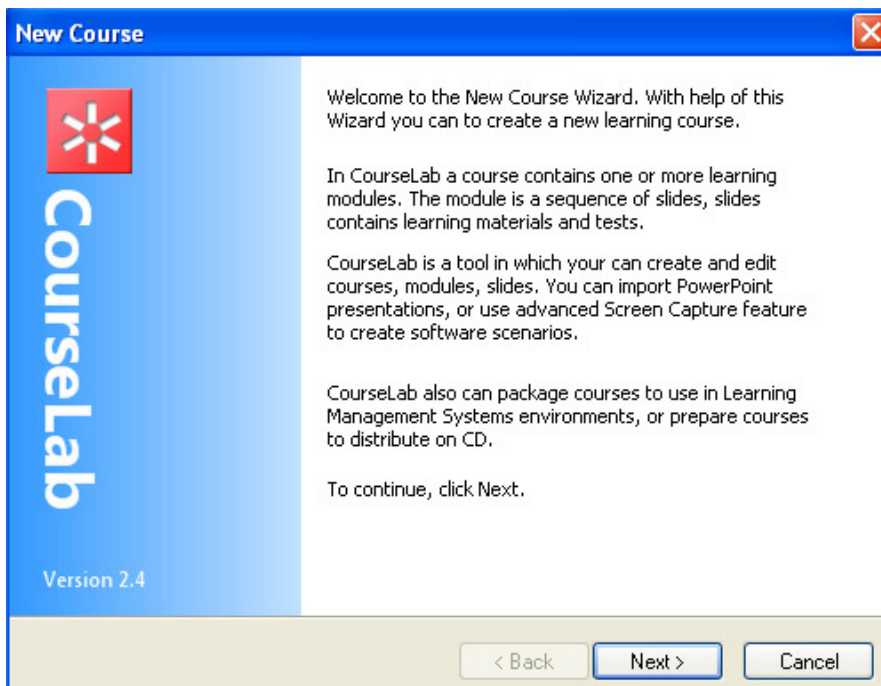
New Course

CourseLab

Version 2.4

Welcome to the New Course Wizard. With help of this Wizard you can to create a new learning course.

In CourseLab a course contains one or more learning modules. The module is a sequence of slides, slides contains learning materials and tests.

CourseLab is a tool in which your can create and edit courses, modules, slides. You can import PowerPoint presentations, or use advanced Screen Capture feature to create software scenarios.

CourseLab also can package courses to use in Learning Management Systems environments, or prepare courses to distribute on CD.

To continue, click Next.

< Back Next > Cancel